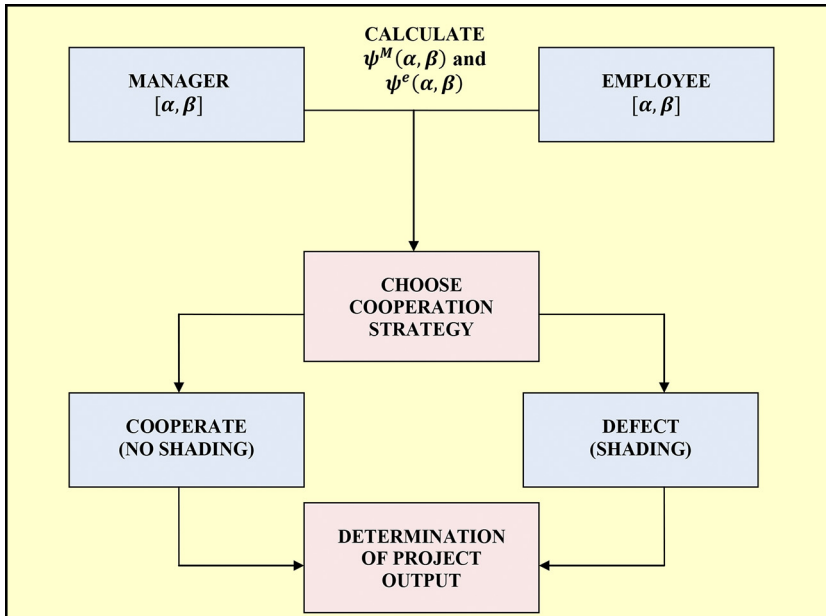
MANAGER
$[\alpha, \beta]$

CALCULATE
$\psi^M(\alpha, \beta)$ and
$\psi^e(\alpha, \beta)$

EMPLOYEE
$[\alpha, \beta]$

CHOOSE COOPERATION STRATEGY

COOPERATE
(NO SHADING)

DEFECT
(SHADING)

DETERMINATION OF PROJECT OUTPUT